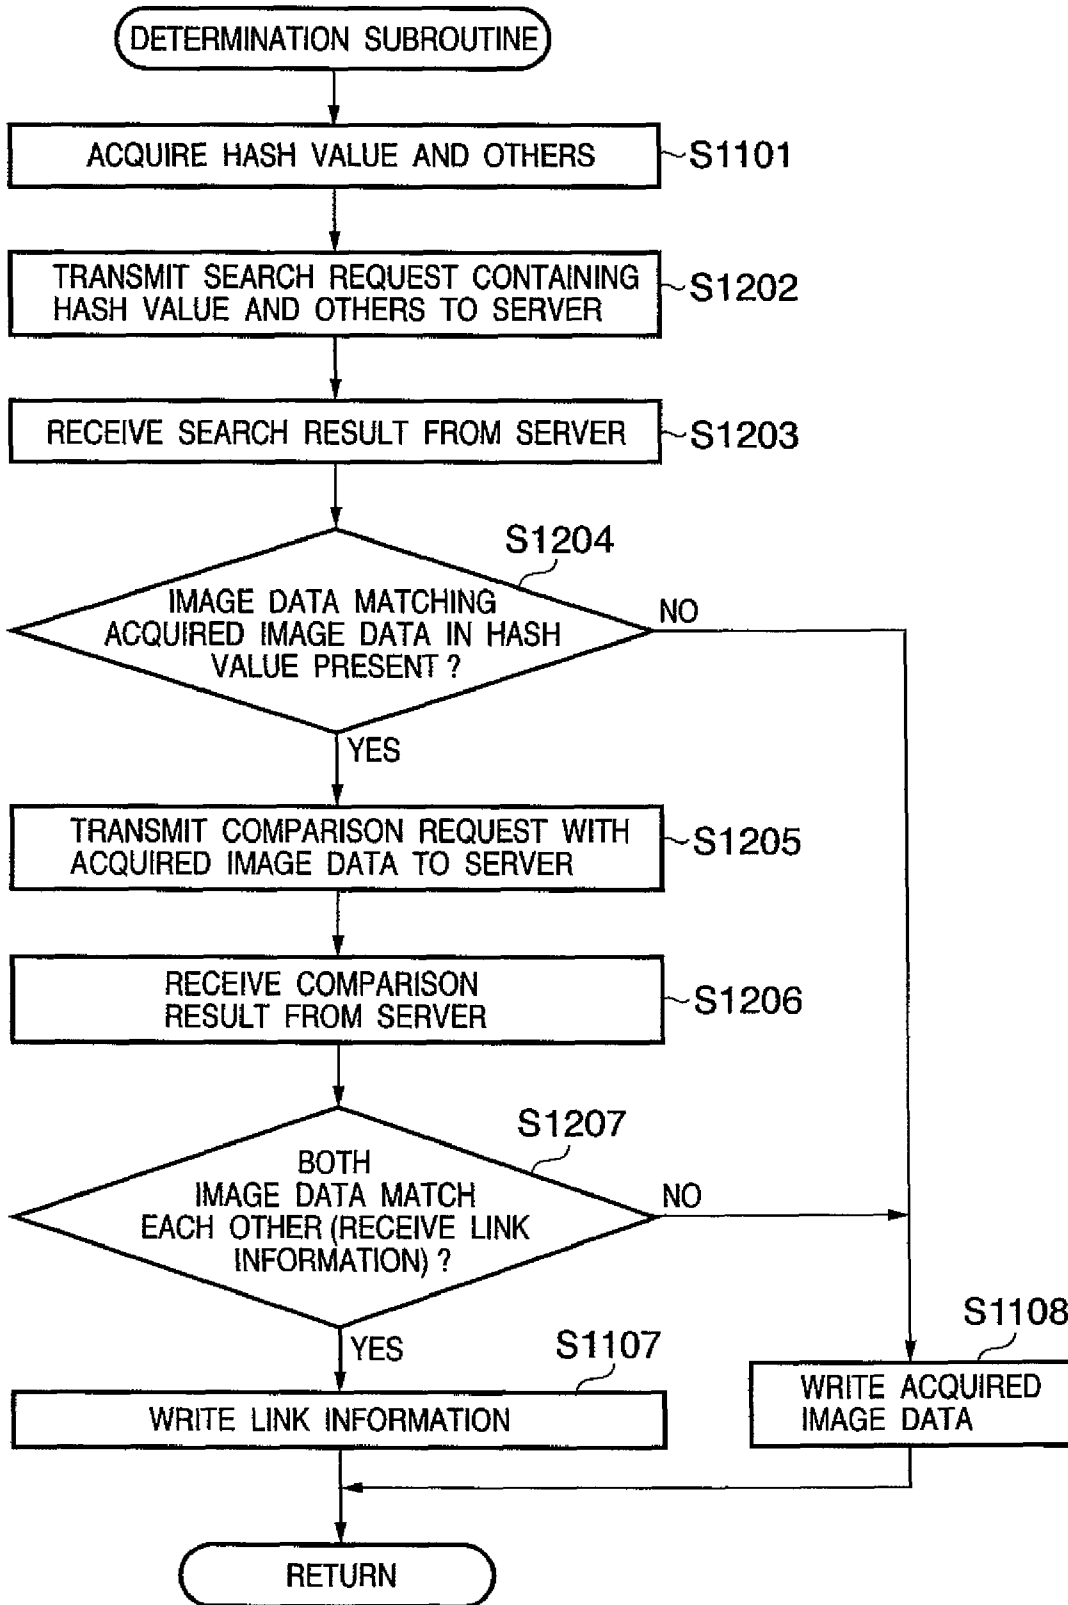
DETERMINATION SUBROUTINE

ACQUIRE HASH VALUE AND OTHERS
S1101

TRANSMIT SEARCH REQUEST CONTAINING HASH VALUE AND OTHERS TO SERVER
S1202

RECEIVE SEARCH RESULT FROM SERVER
S1203

S1204
IMAGE DATA MATCHING ACQUIRED IMAGE DATA IN HASH VALUE PRESENT ?
NO
YES

TRANSMIT COMPARISON REQUEST WITH ACQUIRED IMAGE DATA TO SERVER
S1205

RECEIVE COMPARISON RESULT FROM SERVER
S1206

S1207
BOTH IMAGE DATA MATCH EACH OTHER (RECEIVE LINK INFORMATION) ?
NO
YES

S1108
WRITE ACQUIRED IMAGE DATA

S1107
WRITE LINK INFORMATION

RETURN